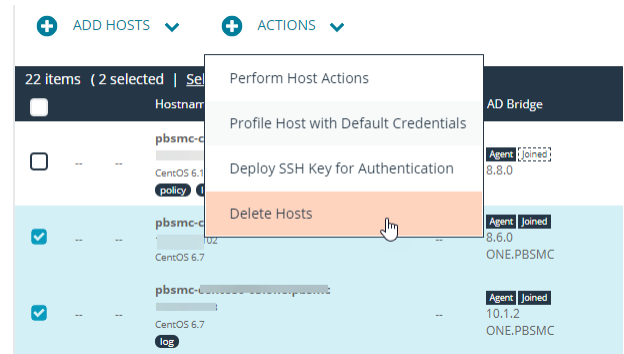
ADD HOSTS ACTIONS

22 items (2 selected | Sel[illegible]

Hostnam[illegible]

AD Bridge

Perform Host Actions

Profile Host with Default Credentials

Deploy SSH Key for Authentication

Delete Hosts

-- -- pbsmc-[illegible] CentOS 6.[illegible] policy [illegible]

Agent Joined 8.8.0

-- -- pbsmc-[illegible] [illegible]02 CentOS 6.7 --

Agent Joined 8.6.0 ONE.PBSMC

-- -- pbsmc-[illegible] CentOS 6.7 log --

Agent Joined 10.1.2 ONE.PBSMC